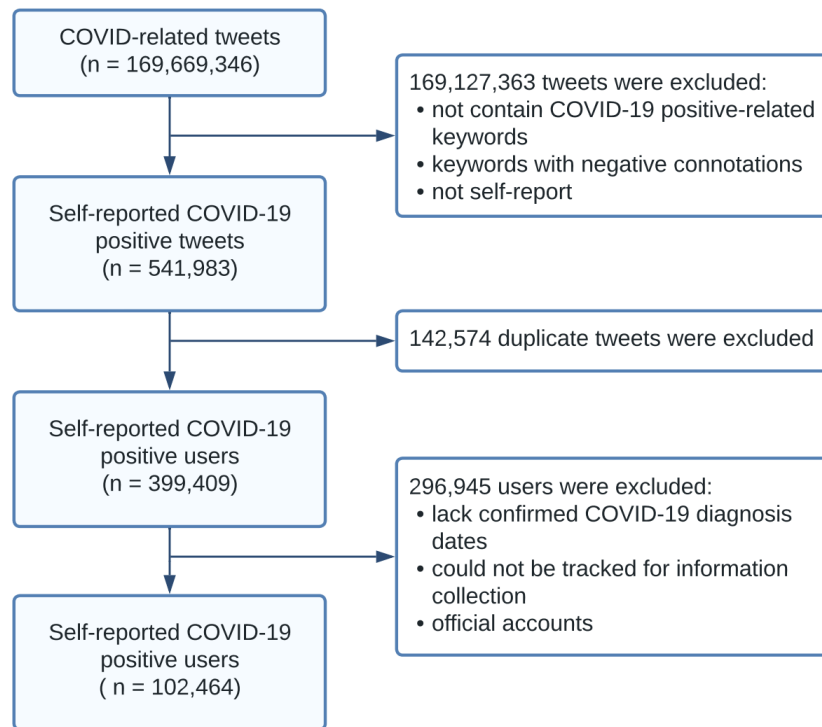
COVID-related tweets
(n = 169,669,346)

169,127,363 tweets were excluded:
• not contain COVID-19 positive-related keywords
• keywords with negative connotations
• not self-report

Self-reported COVID-19 positive tweets
(n = 541,983)

142,574 duplicate tweets were excluded

Self-reported COVID-19 positive users
(n = 399,409)

296,945 users were excluded:
• lack confirmed COVID-19 diagnosis dates
• could not be tracked for information collection
• official accounts

Self-reported COVID-19 positive users
( n = 102,464)